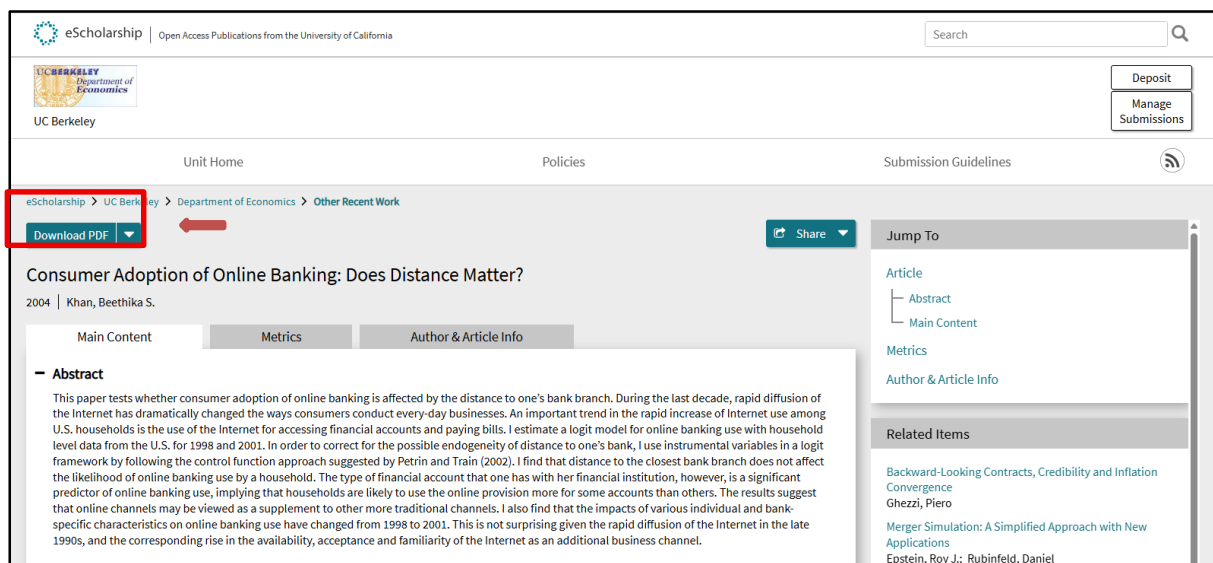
eScholarship | Open Access Publications from the University of California

Search

UC BERKELEY Department of Economics

UC Berkeley

Deposit

Manage Submissions

Unit Home

Policies

Submission Guidelines

eScholarship > UC Berkeley > Department of Economics > Other Recent Work

Download PDF

Share

Consumer Adoption of Online Banking: Does Distance Matter?

2004 | Khan, Beethika S.

Main Content

Metrics

Author & Article Info

− Abstract

This paper tests whether consumer adoption of online banking is affected by the distance to one's bank branch. During the last decade, rapid diffusion of the Internet has dramatically changed the ways consumers conduct every-day businesses. An important trend in the rapid increase of Internet use among U.S. households is the use of the Internet for accessing financial accounts and paying bills. I estimate a logit model for online banking use with household level data from the U.S. for 1998 and 2001. In order to correct for the possible endogeneity of distance to one's bank, I use instrumental variables in a logit framework by following the control function approach suggested by Petrin and Train (2002). I find that distance to the closest bank branch does not affect the likelihood of online banking use by a household. The type of financial account that one has with her financial institution, however, is a significant predictor of online banking use, implying that households are likely to use the online provision more for some accounts than others. The results suggest that online channels may be viewed as a supplement to other more traditional channels. I also find that the impacts of various individual and bank-specific characteristics on online banking use have changed from 1998 to 2001. This is not surprising given the rapid diffusion of the Internet in the late 1990s, and the corresponding rise in the availability, acceptance and familiarity of the Internet as an additional business channel.

Jump To

Article

Abstract

Main Content

Metrics

Author & Article Info

Related Items

Backward-Looking Contracts, Credibility and Inflation Convergence
Ghezzi, Piero

Merger Simulation: A Simplified Approach with New Applications
Epstein, Roy J.; Rubinfeld, Daniel